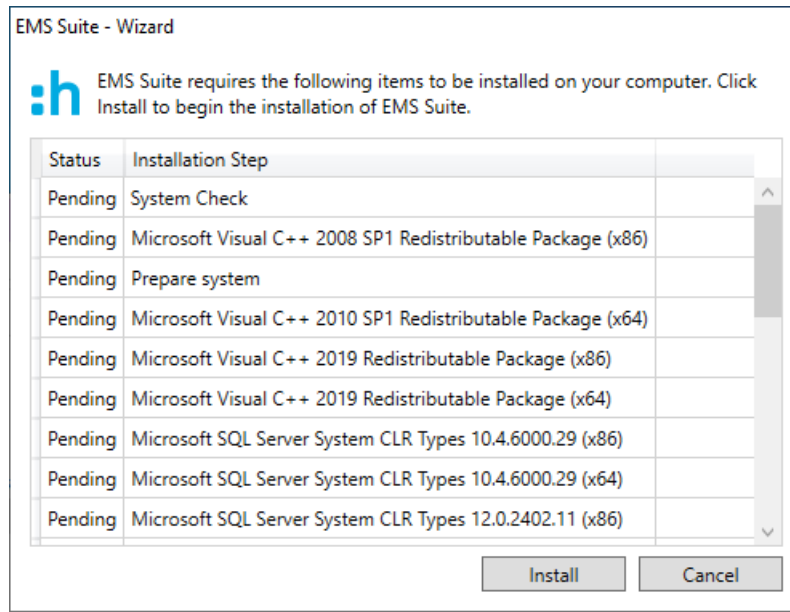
EMS Suite - Wizard

:h

EMS Suite requires the following items to be installed on your computer. Click Install to begin the installation of EMS Suite.

| Status | Installation Step |
|---|---|
| Pending | System Check |
| Pending | Microsoft Visual C++ 2008 SP1 Redistributable Package (x86) |
| Pending | Prepare system |
| Pending | Microsoft Visual C++ 2010 SP1 Redistributable Package (x64) |
| Pending | Microsoft Visual C++ 2019 Redistributable Package (x86) |
| Pending | Microsoft Visual C++ 2019 Redistributable Package (x64) |
| Pending | Microsoft SQL Server System CLR Types 10.4.6000.29 (x86) |
| Pending | Microsoft SQL Server System CLR Types 10.4.6000.29 (x64) |
| Pending | Microsoft SQL Server System CLR Types 12.0.2402.11 (x86) |

Install

Cancel